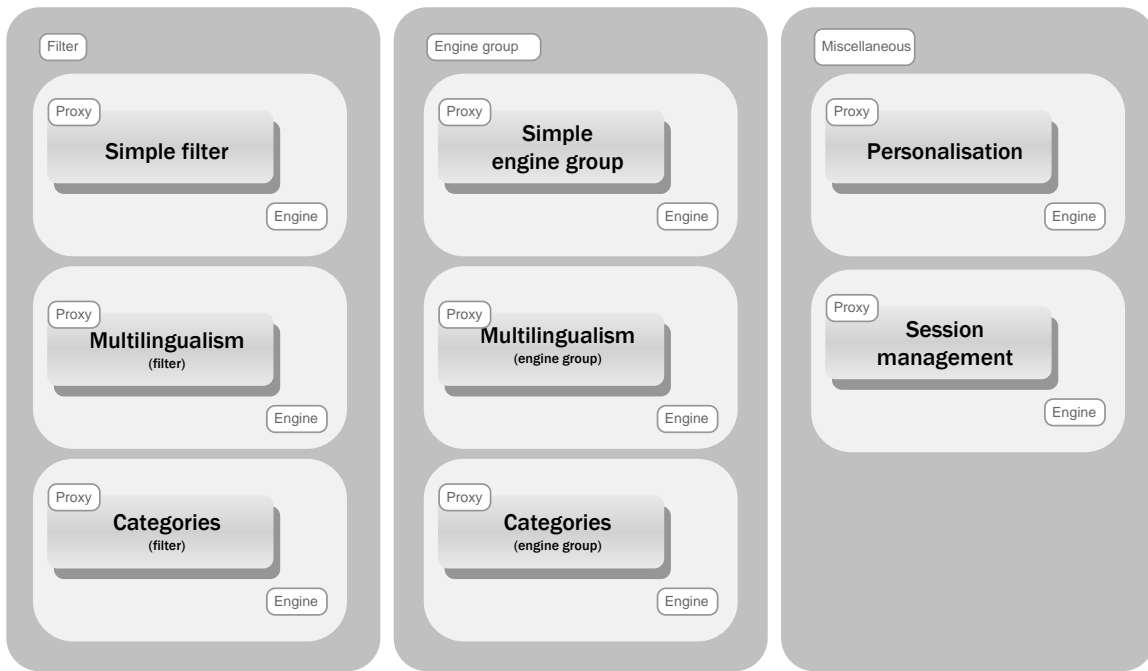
Filter

Proxy

Simple filter

Engine

Proxy

Multilingualism
(filter)

Engine

Proxy

Categories
(filter)

Engine

Engine group

Proxy

Simple engine group

Engine

Proxy

Multilingualism
(engine group)

Engine

Proxy

Categories
(engine group)

Engine

Miscellaneous

Proxy

Personalisation

Engine

Proxy

Session management

Engine